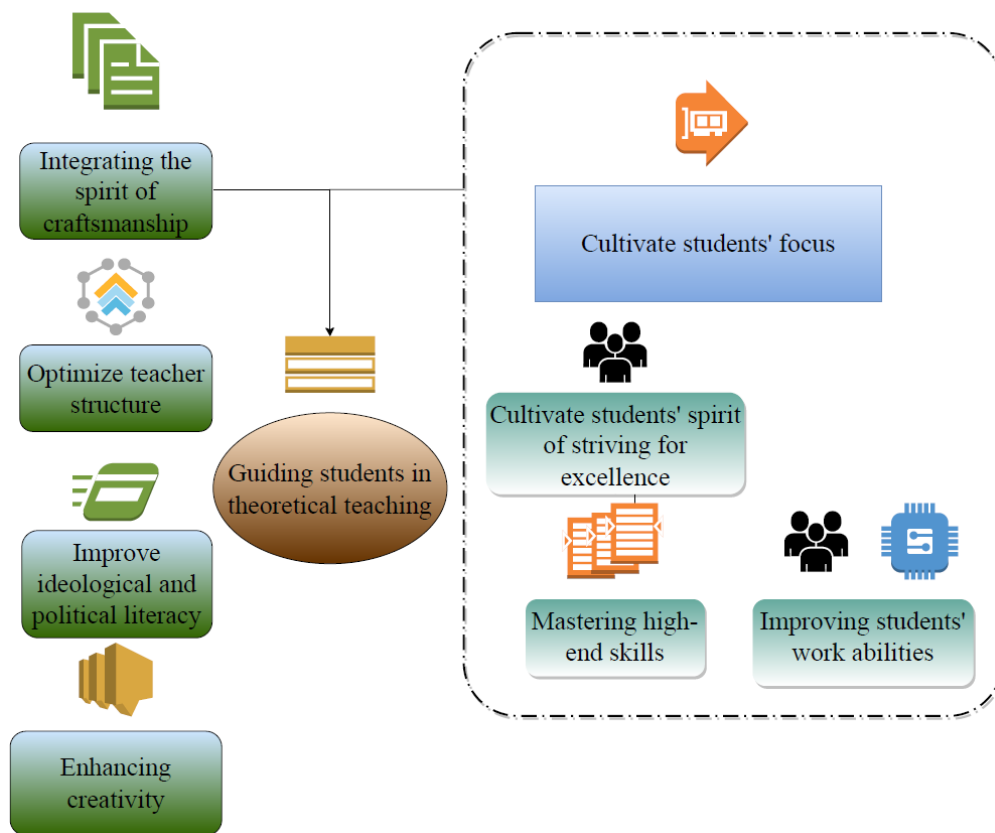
Integrating the spirit of craftsmanship

Optimize teacher structure

Improve ideological and political literacy

Enhancing creativity

Guiding students in theoretical teaching

Cultivate students' focus

Cultivate students' spirit of striving for excellence

Mastering high-end skills

Improving students' work abilities